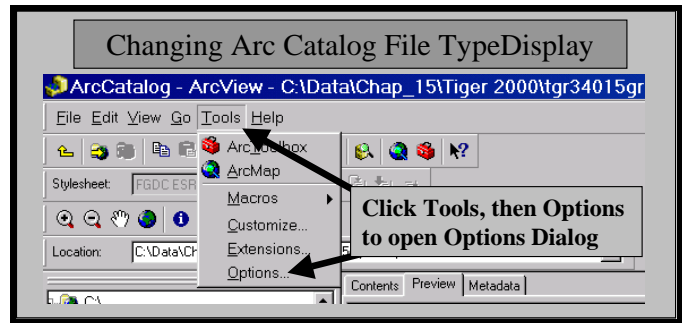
Changing Arc Catalog File TypeDisplay

ArcCatalog - ArcView - C:\Data\Chap_15\Tiger 2000\tgr34015gr

File Edit View Go Tools Help

ArcToolbox
ArcMap
Macros
Customize...
Extensions...
Options...

Stylesheet: FGDC ESR

Location: C:\Data\Ch

C:\

Contents Preview Metadata

Click Tools, then Options to open Options Dialog